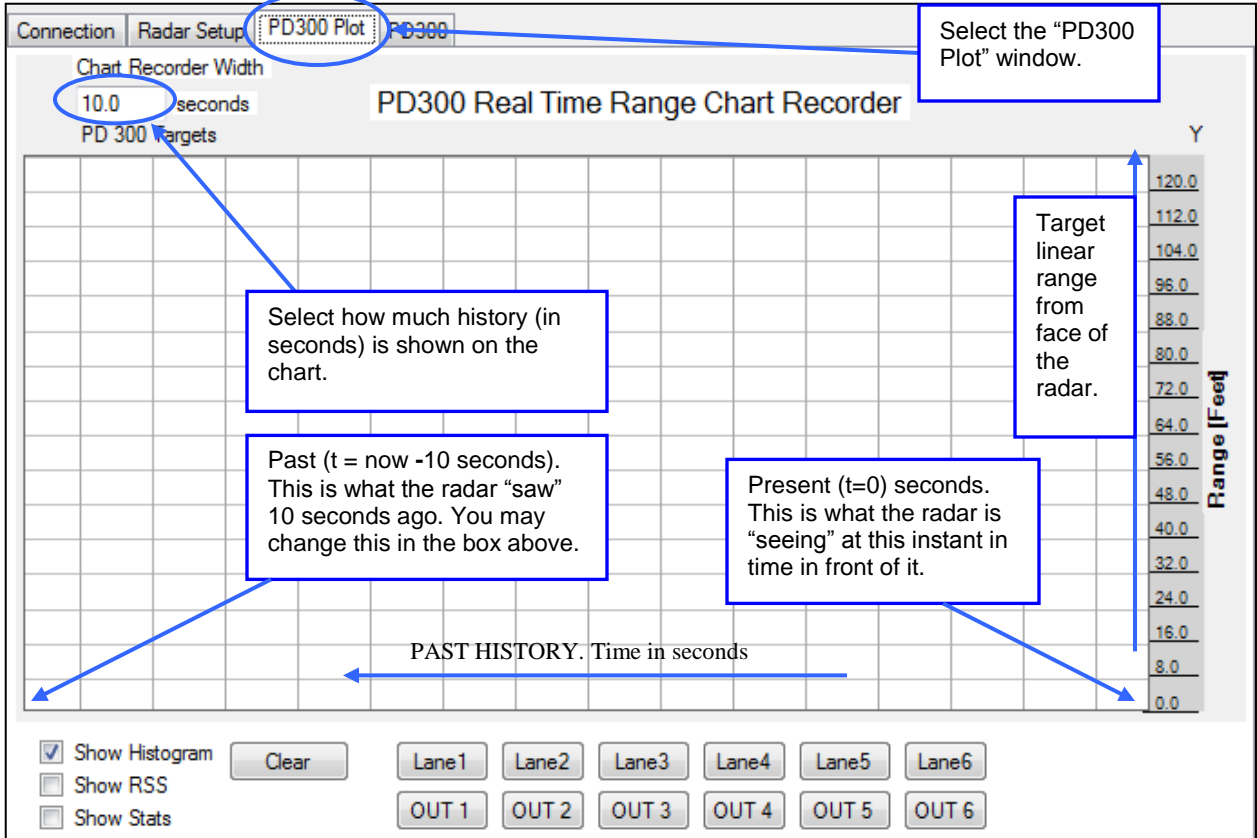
Connection | Radar Setup | PD300 Plot | PD300

Select the "PD300 Plot" window.

Chart Recorder Width

10.0 seconds

PD300 Real Time Range Chart Recorder

PD 300 Targets

Y

120.0
112.0
104.0
96.0
88.0
80.0
72.0
64.0
56.0
48.0
40.0
32.0
24.0
16.0
8.0
0.0

Range [Feet]

Target linear range from face of the radar.

Select how much history (in seconds) is shown on the chart.

Past (t = now -10 seconds). This is what the radar "saw" 10 seconds ago. You may change this in the box above.

Present (t=0) seconds. This is what the radar is "seeing" at this instant in time in front of it.

PAST HISTORY. Time in seconds

Show Histogram
Show RSS
Show Stats

Clear

Lane1 Lane2 Lane3 Lane4 Lane5 Lane6

OUT 1 OUT 2 OUT 3 OUT 4 OUT 5 OUT 6